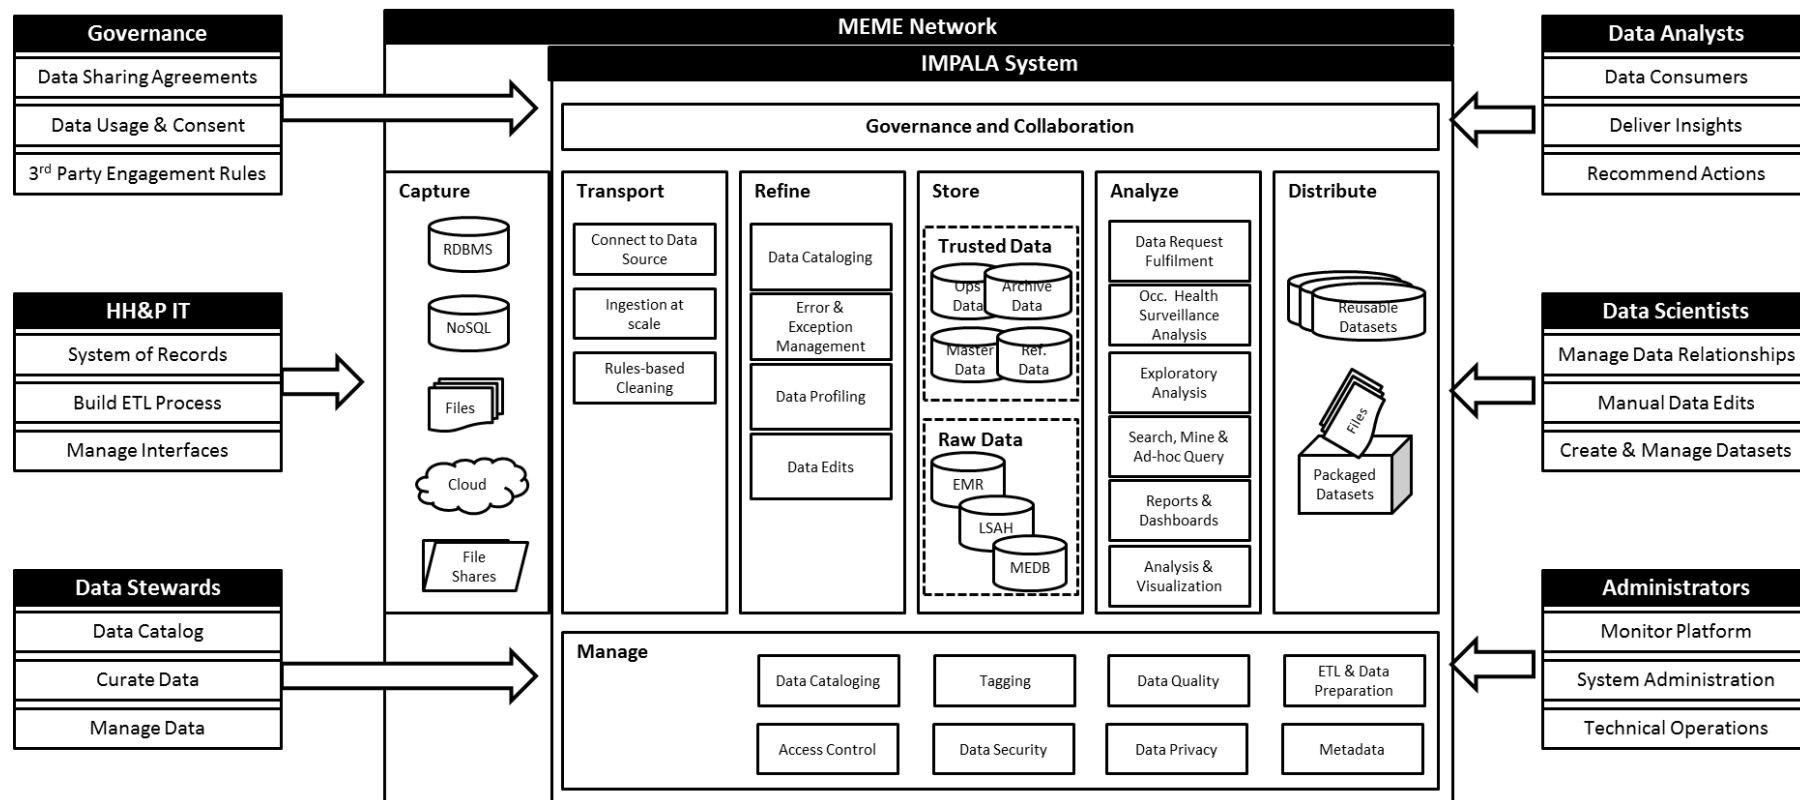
Governance
Data Sharing Agreements
Data Usage & Consent
3$^{rd}$ Party Engagement Rules

HH&P IT
System of Records
Build ETL Process
Manage Interfaces

Data Stewards
Data Catalog
Curate Data
Manage Data

MEME Network
IMPALA System
Governance and Collaboration

Capture
RDBMS
NoSQL
Files
Cloud
File Shares

Transport
Connect to Data Source
Ingestion at scale
Rules-based Cleaning

Refine
Data Cataloging
Error & Exception Management
Data Profiling
Data Edits

Store
Trusted Data
Ops Data
Archive Data
Master Data
Ref. Data
Raw Data
EMR
LSAH
MEDB

Analyze
Data Request Fulfilment
Occ. Health Surveillance Analysis
Exploratory Analysis
Search, Mine & Ad-hoc Query
Reports & Dashboards
Analysis & Visualization

Distribute
Reusable Datasets
Files
Packaged Datasets

Manage
Data Cataloging
Tagging
Data Quality
ETL & Data Preparation
Access Control
Data Security
Data Privacy
Metadata

Data Analysts
Data Consumers
Deliver Insights
Recommend Actions

Data Scientists
Manage Data Relationships
Manual Data Edits
Create & Manage Datasets

Administrators
Monitor Platform
System Administration
Technical Operations